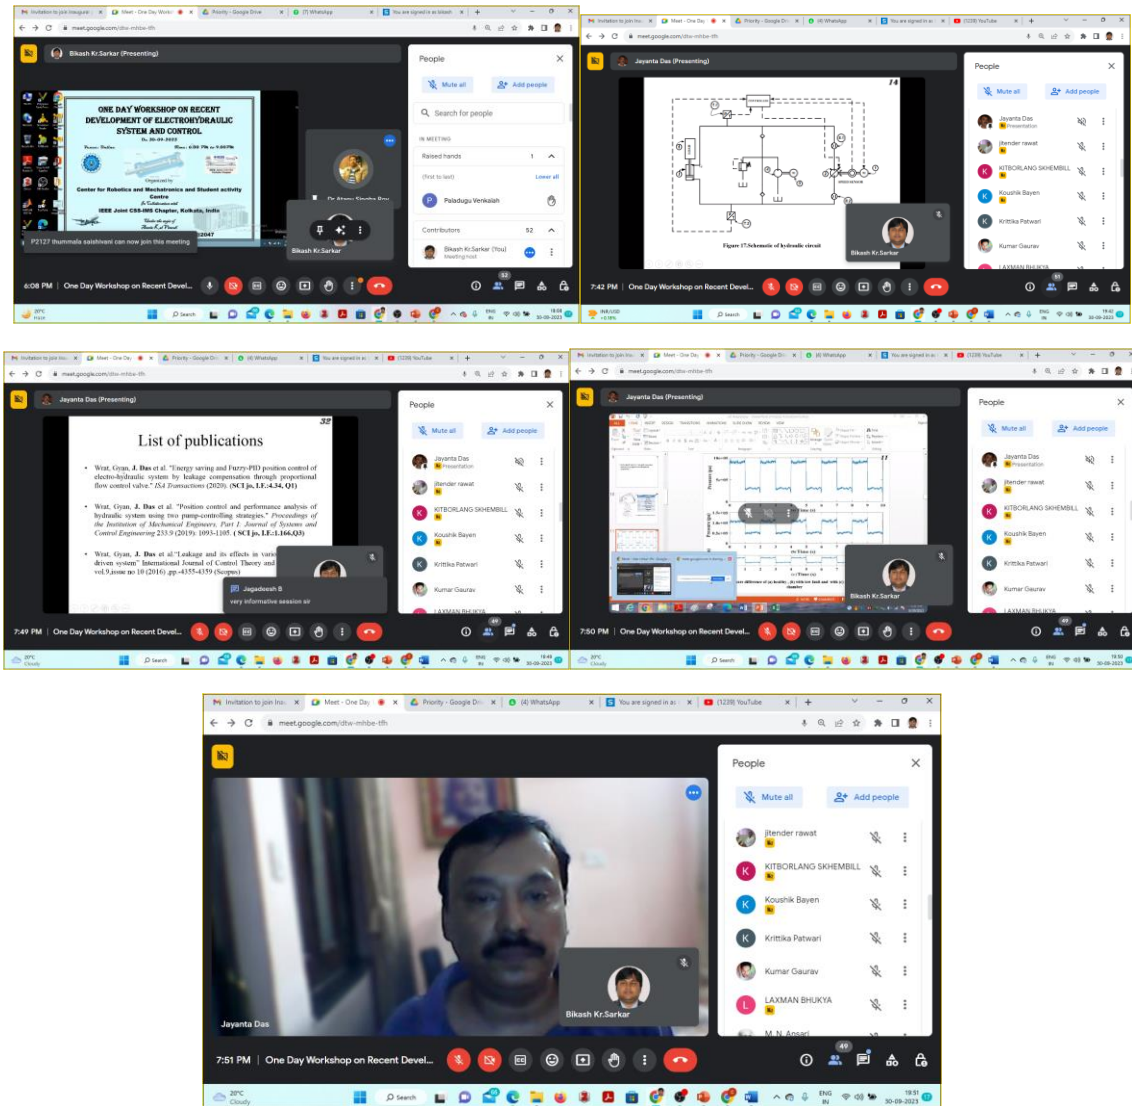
Invitation to join Inaugur | Meet - One Day Works | Priority - Google Drive | (7) WhatsApp | You are signed in as bikash
meet.google.com/dtw-mhbe-tfh

Bikash Kr.Sarkar (Presenting)

ONE DAY WORKSHOP ON RECENT DEVELOPMENT OF ELECTROHYDRAULIC SYSTEM AND CONTROL
Dt. 30-09-2023
Center for Robotics and Mechatronics and Student activity Centre
IEEE Joint CSS-IMS Chapter, Kolkata, India

P2127 thummala saishivani can now join this meeting

Dr Atanu Singha Roy
Bikash Kr.Sarkar

People
Mute all
Add people
Search for people
IN MEETING
Raised hands 1
(first to last) Lower all
Paladugu Venkaiah
Contributors 52
Bikash Kr.Sarkar (You)
Meeting host

6:08 PM | One Day Workshop on Recent Devel...
32
20°C Haze
Search
ENG IN
18:08 30-09-2023

Invitation to join Inaugur | Meet - One Day | Priority - Google Dri | (4) WhatsApp | You are signed in as | (1228) YouTube
meet.google.com/dtw-mhbe-tfh

Jayanta Das (Presenting)
14
Figure 17.Schematic of hydraulic circuit
Bikash Kr.Sarkar

People
Mute all
Add people
Jayanta Das
Presentation
jitender rawat
KITBORLANG SKHEMBILL
Koushik Bayen
Krittika Patwari
Kumar Gaurav
LAXMAN BHUKYA

7:42 PM | One Day Workshop on Recent Devel...
51
INR/USD +0.19%
Search
ENG IN
19:42 30-09-2023

Invitation to join Inau | Meet - One Day | Priority - Google Dri | (4) WhatsApp | You are signed in as | (1228) YouTube
meet.google.com/dtw-mhbe-tfh

Jayanta Das (Presenting)
32
List of publications
• Wrat, Gyan, J. Das et al. "Energy saving and Fuzzy-PID position control of electro-hydraulic system by leakage compensation through proportional flow control valve." ISA Transactions (2020). (SCI jo, I.F.:4.34, Q1)
• Wrat, Gyan, J. Das et al. "Position control and performance analysis of hydraulic system using two pump-controlling strategies." Proceedings of the Institution of Mechanical Engineers, Part I: Journal of Systems and Control Engineering 233.9 (2019): 1093-1105. ( SCI jo, I.F.:1.166,Q3)
• Wrat, Gyan, J. Das et al."Leakage and its effects in vario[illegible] driven system" International Journal of Control Theory and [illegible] vol.9,issue no 10 (2016) ,pp.-4355-4359 (Scopus)

Jagadeesh B
very informative session sir

People
Mute all
Add people
Jayanta Das
Presentation
jitender rawat
KITBORLANG SKHEMBILL
Koushik Bayen
Krittika Patwari
Kumar Gaurav
LAXMAN BHUKYA

7:49 PM | One Day Workshop on Recent Devel...
49
20°C Cloudy
Search
ENG IN
19:49 30-09-2023

Invitation to join Inau | Meet - One Day | Priority - Google Dri | (4) WhatsApp | You are signed in as | (1228) YouTube
meet.google.com/dtw-mhbe-tfh

Jayanta Das (Presenting)
Bikash Kr.Sarkar

People
Mute all
Add people
Jayanta Das
Presentation
jitender rawat
KITBORLANG SKHEMBILL
Koushik Bayen
Krittika Patwari
Kumar Gaurav
LAXMAN BHUKYA

7:50 PM | One Day Workshop on Recent Devel...
49
20°C Cloudy
Search
ENG IN
19:50 30-09-2023

Invitation to join Inau | Meet - One Day | Priority - Google Dri | (4) WhatsApp | You are signed in as | (1228) YouTube
meet.google.com/dtw-mhbe-tfh

Jayanta Das
Bikash Kr.Sarkar

People
Mute all
Add people
jitender rawat
KITBORLANG SKHEMBILL
Koushik Bayen
Krittika Patwari
Kumar Gaurav
LAXMAN BHUKYA
M. N. Ansari

7:51 PM | One Day Workshop on Recent Devel...
49
20°C Cloudy
Search
ENG IN
19:51 30-09-2023